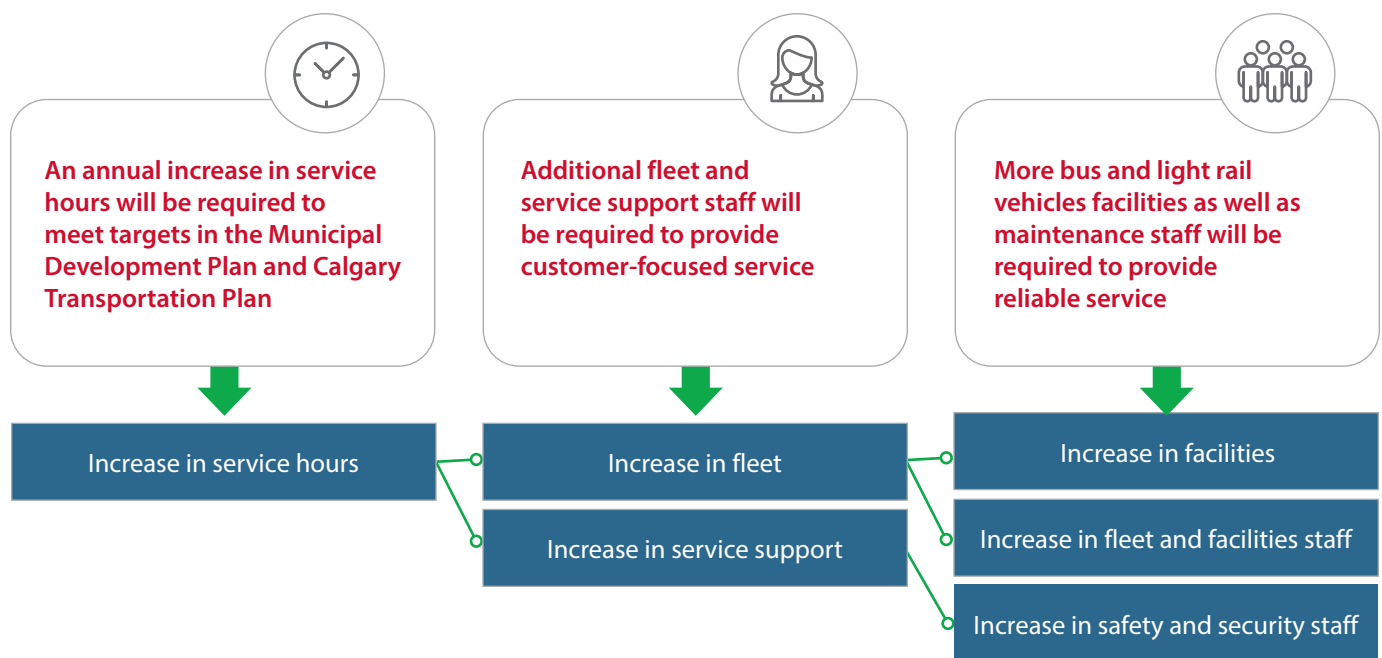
An annual increase in service hours will be required to meet targets in the Municipal Development Plan and Calgary Transportation Plan

Additional fleet and service support staff will be required to provide customer-focused service

More bus and light rail vehicles facilities as well as maintenance staff will be required to provide reliable service

Increase in service hours

Increase in fleet

Increase in service support

Increase in facilities

Increase in fleet and facilities staff

Increase in safety and security staff